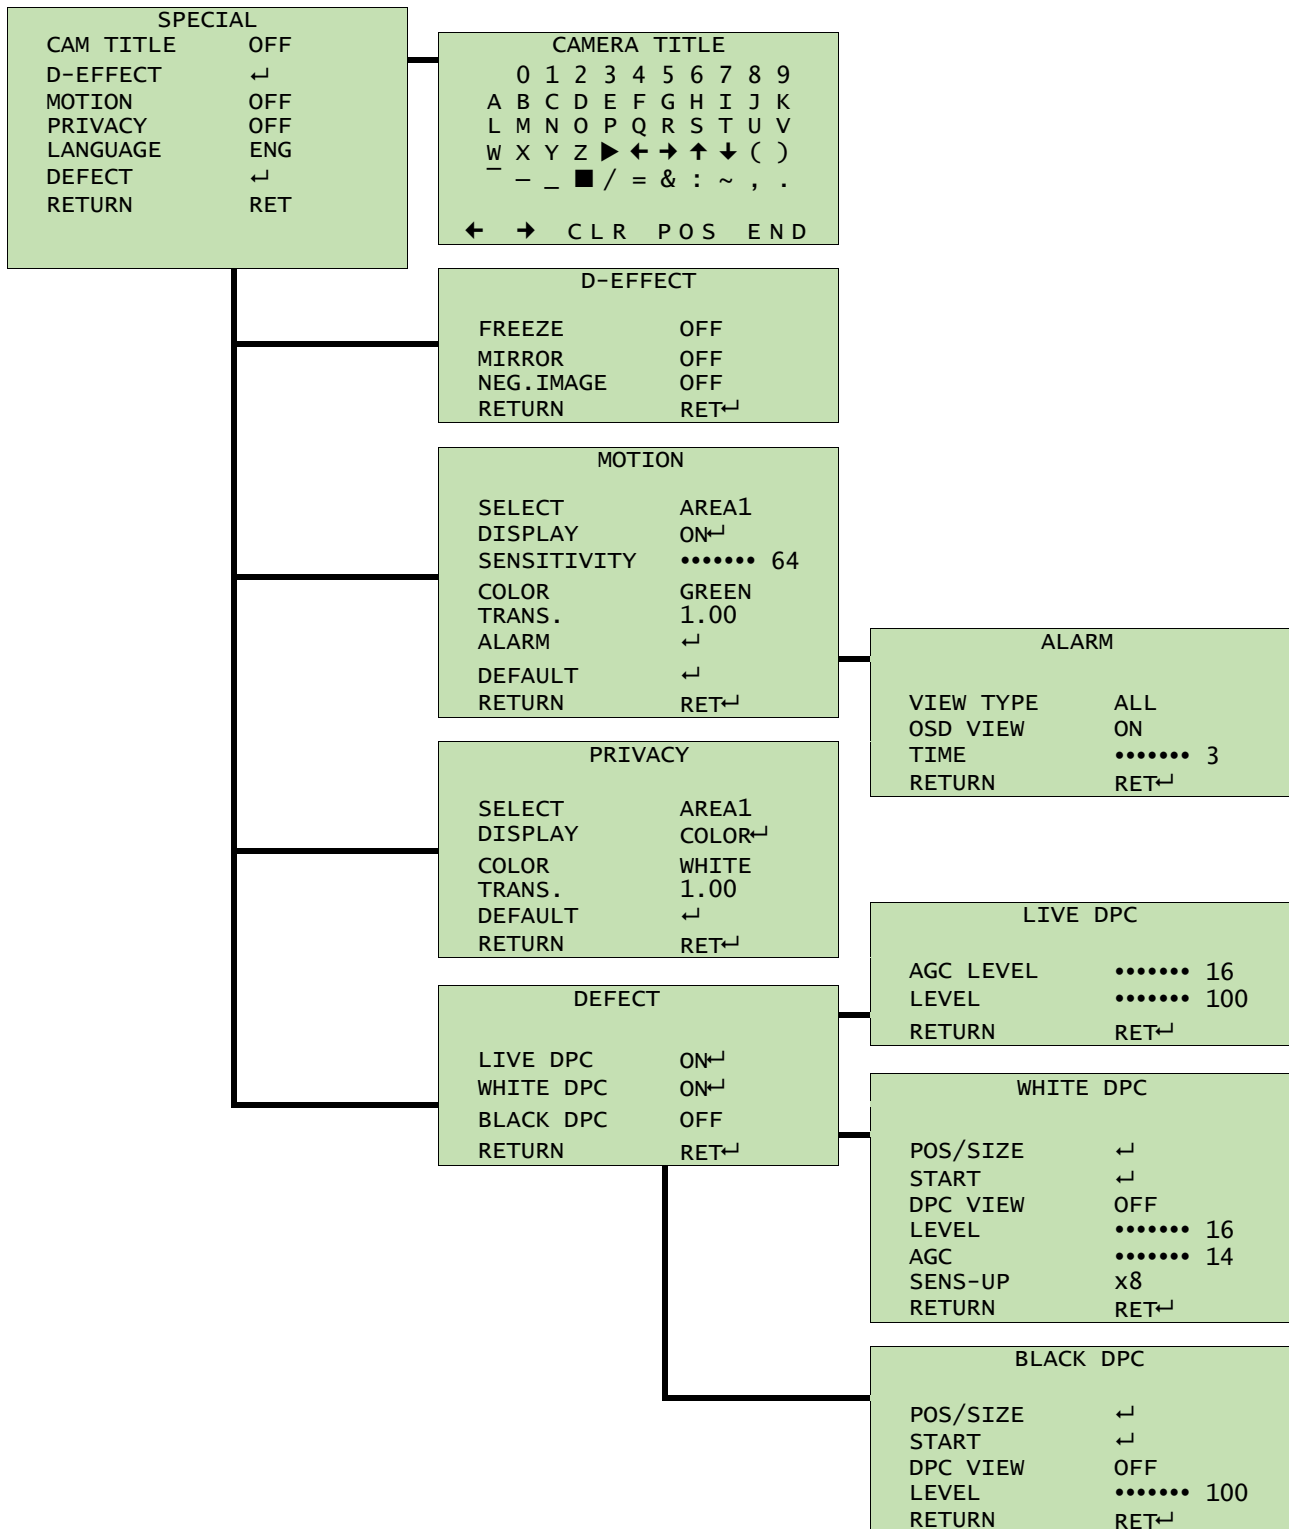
SPECIAL
CAM TITLE OFF
D-EFFECT ↵
MOTION OFF
PRIVACY OFF
LANGUAGE ENG
DEFECT ↵
RETURN RET

CAMERA TITLE
0 1 2 3 4 5 6 7 8 9
A B C D E F G H I J K
L M N O P Q R S T U V
W X Y Z ▶ ← → ↑ ↓ ( )
– _ ■ / = & : ~ , .
← → CLR POS END

D-EFFECT
FREEZE OFF
MIRROR OFF
NEG.IMAGE OFF
RETURN RET↵

MOTION
SELECT AREA1
DISPLAY ON↵
SENSITIVITY ••••••• 64
COLOR GREEN
TRANS. 1.00
ALARM ↵
DEFAULT ↵
RETURN RET↵

ALARM
VIEW TYPE ALL
OSD VIEW ON
TIME ••••••• 3
RETURN RET↵

PRIVACY
SELECT AREA1
DISPLAY COLOR↵
COLOR WHITE
TRANS. 1.00
DEFAULT ↵
RETURN RET↵

LIVE DPC
AGC LEVEL ••••••• 16
LEVEL ••••••• 100
RETURN RET↵

DEFECT
LIVE DPC ON↵
WHITE DPC ON↵
BLACK DPC OFF
RETURN RET↵

WHITE DPC
POS/SIZE ↵
START ↵
DPC VIEW OFF
LEVEL ••••••• 16
AGC ••••••• 14
SENS-UP x8
RETURN RET↵

BLACK DPC
POS/SIZE ↵
START ↵
DPC VIEW OFF
LEVEL ••••••• 100
RETURN RET↵